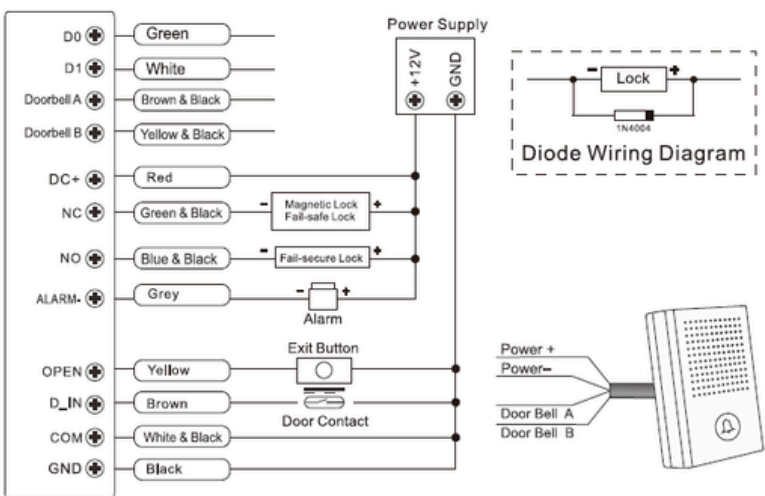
D0 Green
D1 White
Doorbell A Brown & Black
Doorbell B Yellow & Black
DC+ Red
NC Green & Black
NO Blue & Black
ALARM- Grey
OPEN Yellow
D_IN Brown
COM White & Black
GND Black

Power Supply
+12V
GND

- Magnetic Lock Fail-safe Lock +
- Fail-secure Lock +
- + Alarm
Exit Button
Door Contact

- Lock +
1N4004
Diode Wiring Diagram

Power +
Power−
Door Bell A
Door Bell B